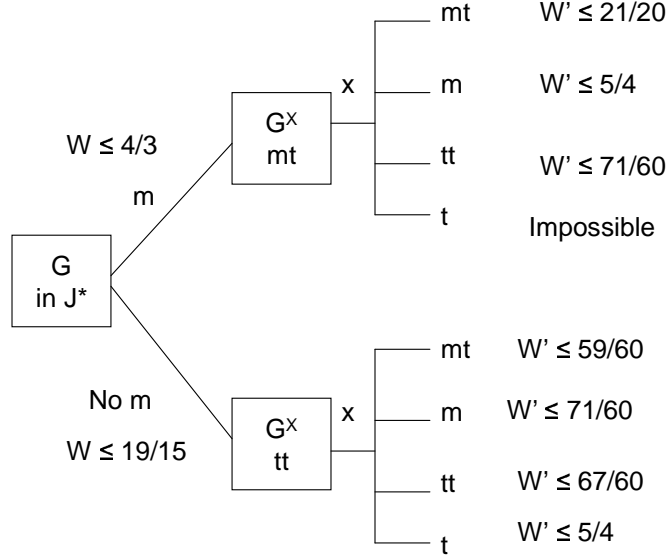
G
in J*

$W \leq 4/3$

m

$G^X$
mt

x

mt $W' \leq 21/20$

m $W' \leq 5/4$

tt $W' \leq 71/60$

t Impossible

No m

$W \leq 19/15$

$G^X$
tt

x

mt $W' \leq 59/60$

m $W' \leq 71/60$

tt $W' \leq 67/60$

t $W' \leq 5/4$